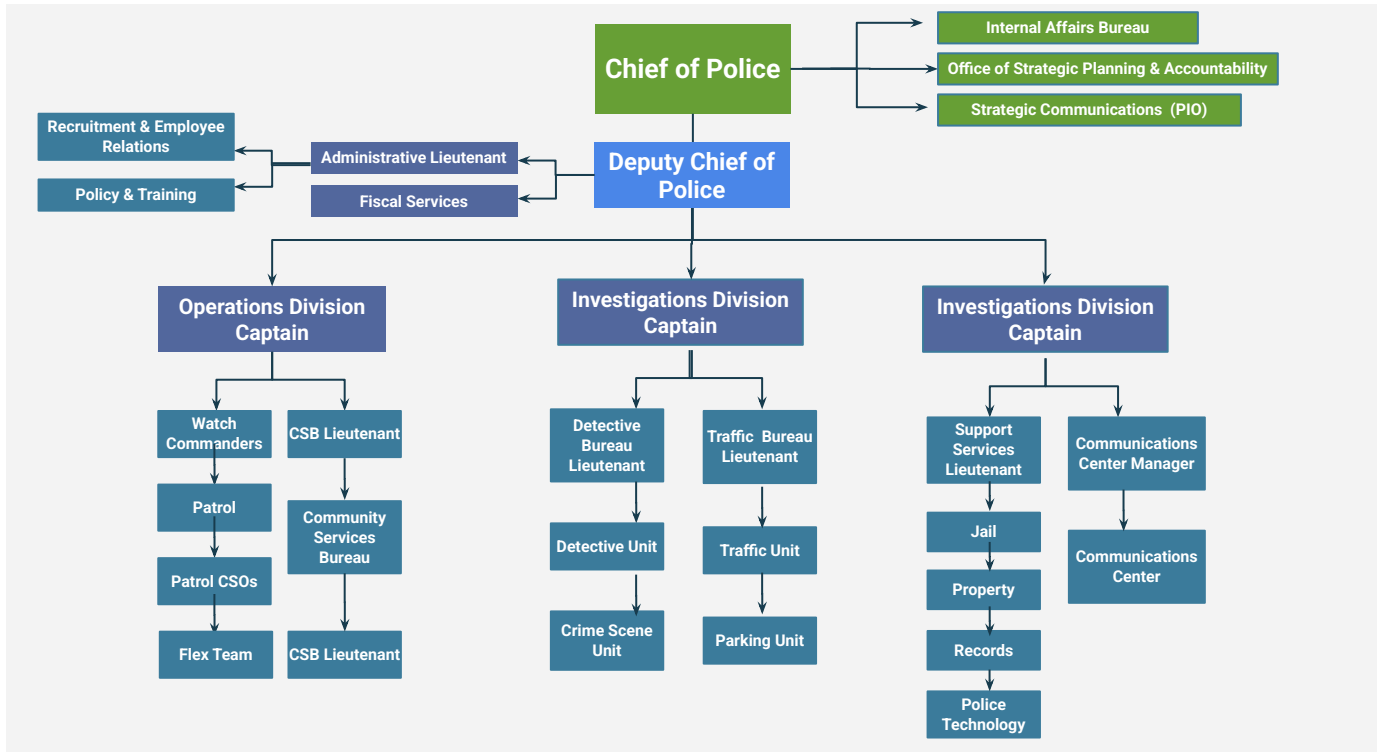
Chief of Police

Internal Affairs Bureau

Office of Strategic Planning & Accountability

Strategic Communications (PIO)

Recruitment & Employee Relations

Policy & Training

Administrative Lieutenant

Fiscal Services

Deputy Chief of Police

Operations Division Captain

Investigations Division Captain

Investigations Division Captain

Watch Commanders

Patrol

Patrol CSOs

Flex Team

CSB Lieutenant

Community Services Bureau

CSB Lieutenant

Detective Bureau Lieutenant

Detective Unit

Crime Scene Unit

Traffic Bureau Lieutenant

Traffic Unit

Parking Unit

Support Services Lieutenant

Jail

Property

Records

Police Technology

Communications Center Manager

Communications Center